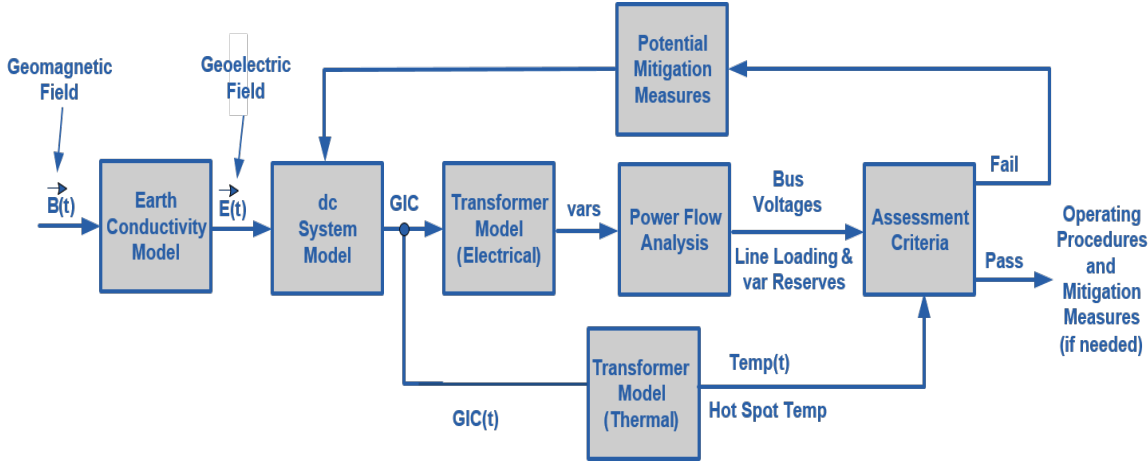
Potential Mitigation Measures

Geomagnetic Field

Geoelectric Field

$\vec{B}(t)$

Earth Conductivity Model

$\vec{E}(t)$

dc System Model

GIC

Transformer Model (Electrical)

vars

Power Flow Analysis

Bus Voltages

Line Loading & var Reserves

Assessment Criteria

Fail

Pass

Operating Procedures and Mitigation Measures (if needed)

Transformer Model (Thermal)

Temp(t)

Hot Spot Temp

GIC(t)